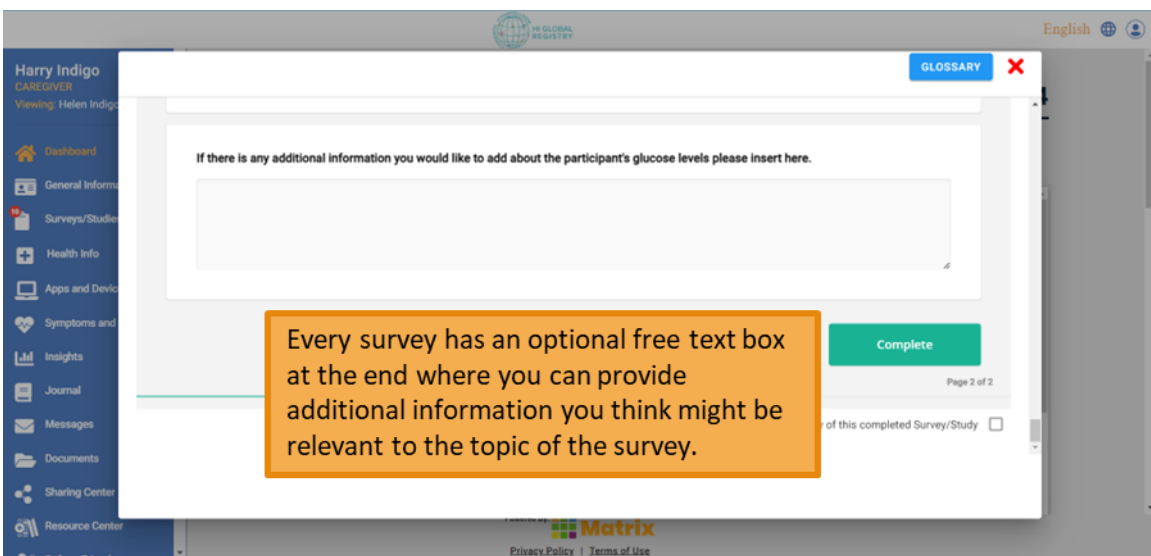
HI GLOBAL REGISTRY

English

Harry Indigo
CAREGIVER
Viewing: Helen Indigo

Dashboard
General Informa
Surveys/Studie
Health Info
Apps and Devic
Symptoms and
Insights
Journal
Messages
Documents
Sharing Center
Resource Center

GLOSSARY

If there is any additional information you would like to add about the participant's glucose levels please insert here.

Complete

Page 2 of 2

of this completed Survey/Study

Every survey has an optional free text box at the end where you can provide additional information you think might be relevant to the topic of the survey.

Matrix

Privacy Policy | Terms of Use